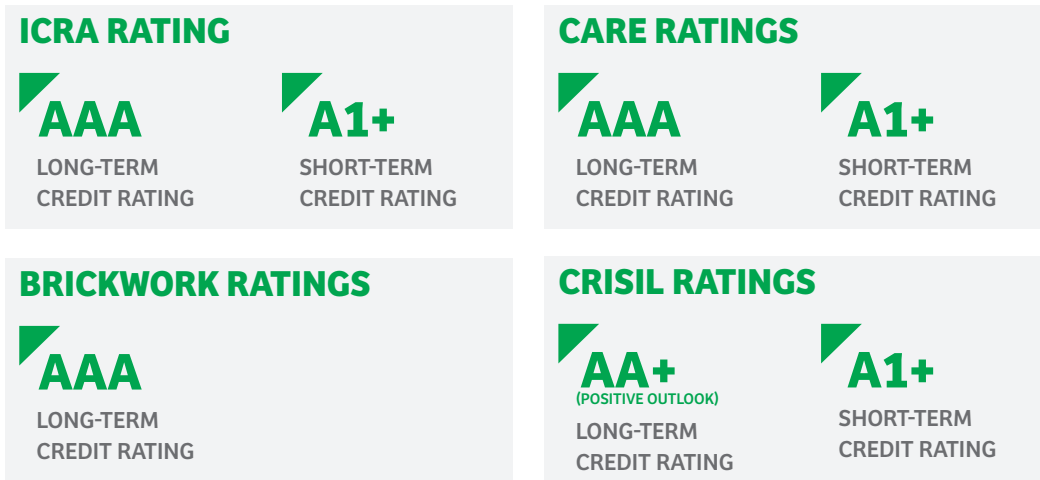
ICRA RATING

AAA
LONG-TERM CREDIT RATING

A1+
SHORT-TERM CREDIT RATING

CARE RATINGS

AAA
LONG-TERM CREDIT RATING

A1+
SHORT-TERM CREDIT RATING

BRICKWORK RATINGS

AAA
LONG-TERM CREDIT RATING

CRISIL RATINGS

AA+
(POSITIVE OUTLOOK)
LONG-TERM CREDIT RATING

A1+
SHORT-TERM CREDIT RATING